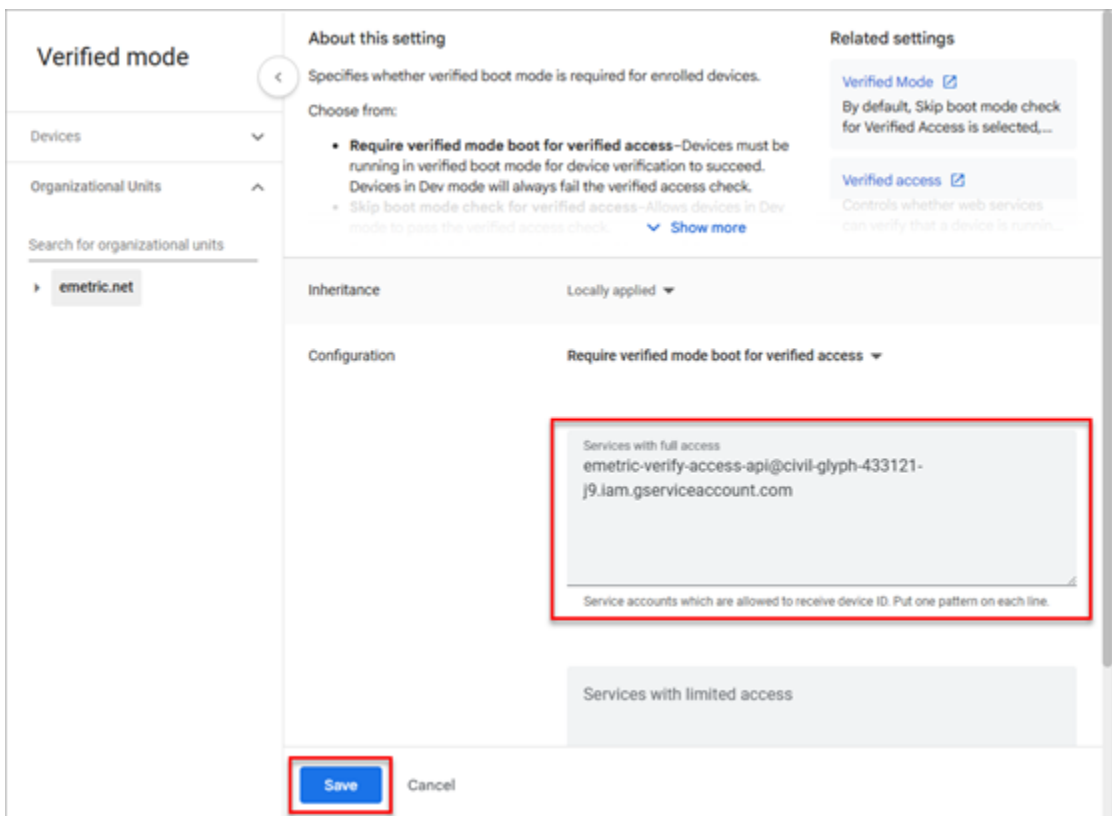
Verified mode

Devices

Organizational Units

Search for organizational units

emetric.net

About this setting

Specifies whether verified boot mode is required for enrolled devices.

Choose from:

- **Require verified mode boot for verified access**–Devices must be running in verified boot mode for device verification to succeed. Devices in Dev mode will always fail the verified access check.
- **Skip boot mode check for verified access**–Allows devices in Dev mode to pass the verified access check.

Show more

Related settings

Verified Mode
By default, Skip boot mode check for Verified Access is selected,...

Verified access
Controls whether web services can verify that a device is runnin...

Inheritance

Locally applied

Configuration

Require verified mode boot for verified access

Services with full access
emetric-verify-access-api@civil-glyph-433121-j9.iam.gserviceaccount.com

Service accounts which are allowed to receive device ID. Put one pattern on each line.

Services with limited access

Save

Cancel